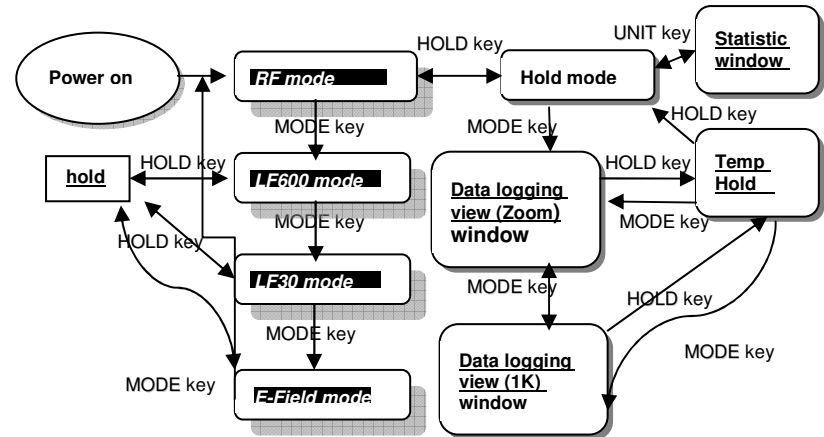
Power on

RF mode

HOLD key

Hold mode

UNIT key

Statistic window

MODE key

MODE key

HOLD key

hold

HOLD key

LF600 mode

HOLD key

Data logging view (Zoom) window

Temp Hold

MODE key

MODE key

HOLD key

LF30 mode

MODE key

HOLD key

MODE key

MODE key

Data logging view (1K) window

MODE key

E-Field mode